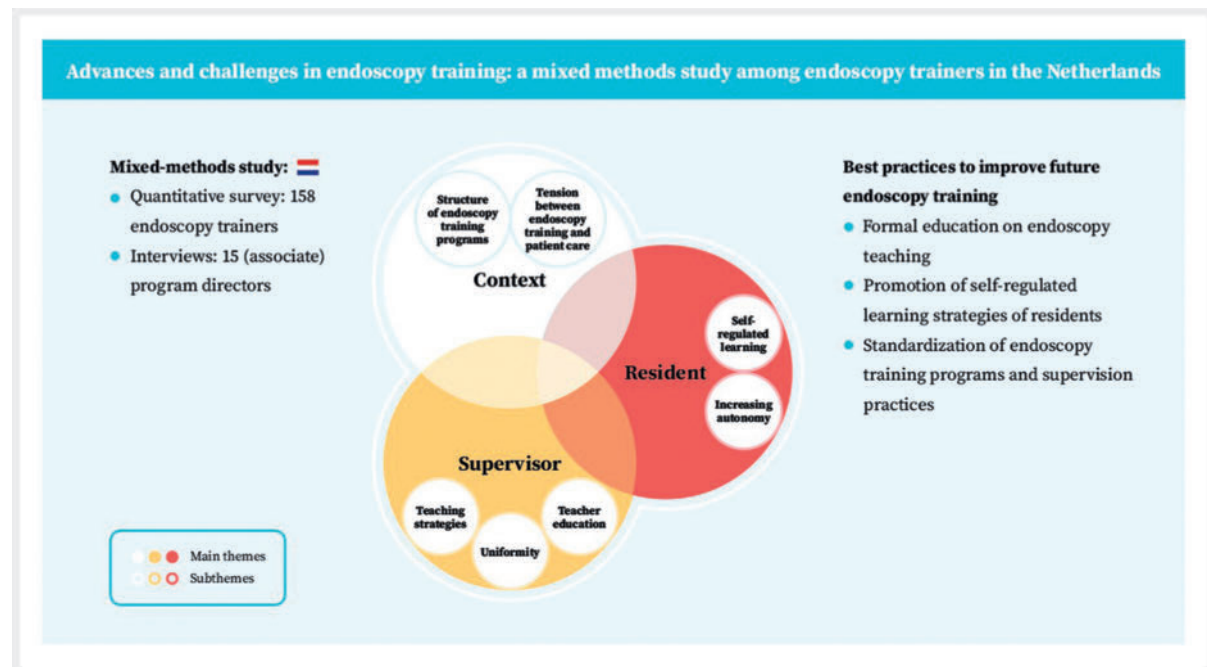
Advances and challenges in endoscopy training: a mixed methods study among endoscopy trainers in the Netherlands

Mixed-methods study:
- Quantitative survey: 158 endoscopy trainers
- Interviews: 15 (associate) program directors

Structure of endoscopy training programs

Tension between endoscopy training and patient care

Context

Self-regulated learning

Resident

Increasing autonomy

Supervisor

Teaching strategies

Uniformity

Teacher education

Main themes
Subthemes

Best practices to improve future endoscopy training
- Formal education on endoscopy teaching
- Promotion of self-regulated learning strategies of residents
- Standardization of endoscopy training programs and supervision practices